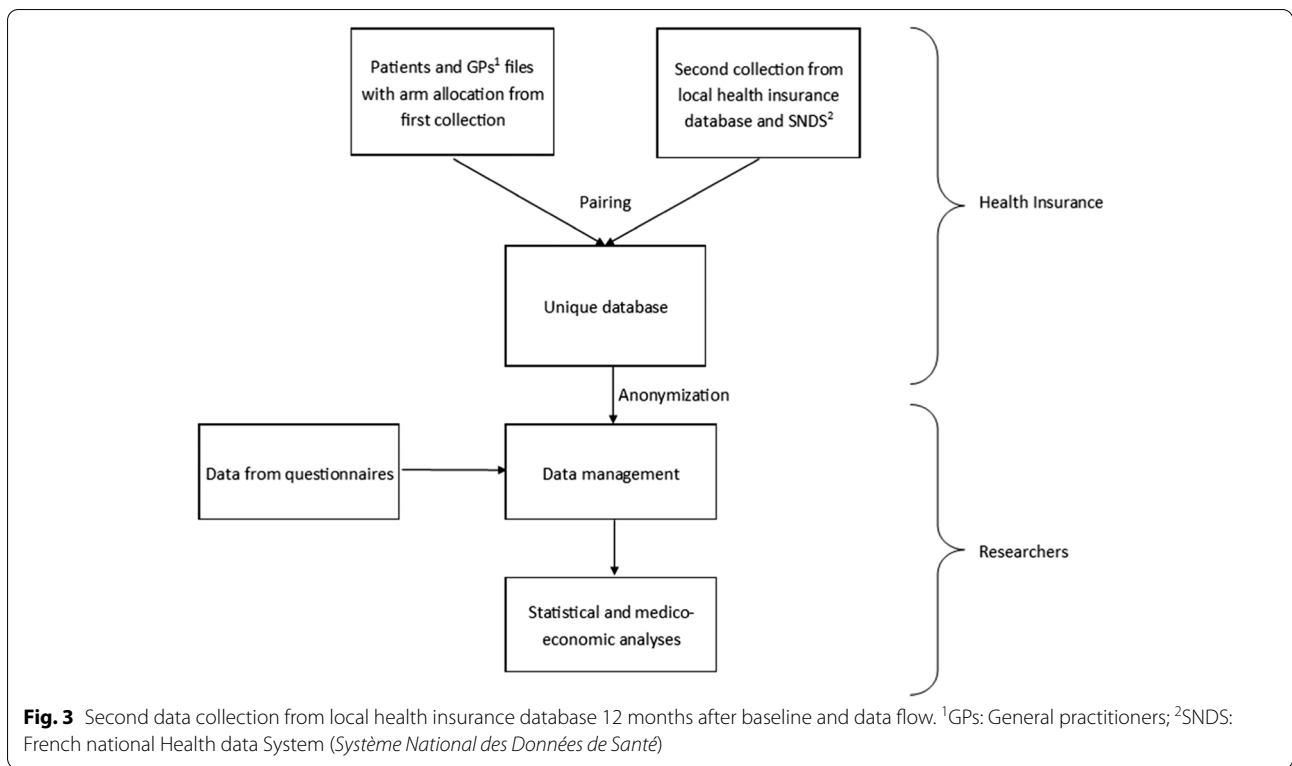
Patients and GPs$^1$ files with arm allocation from first collection

Second collection from local health insurance database and SNDS$^2$

Pairing

Health Insurance

Unique database

Anonymization

Data from questionnaires

Data management

Researchers

Statistical and medico-economic analyses

**Fig. 3** Second data collection from local health insurance database 12 months after baseline and data flow. $^1$GPs: General practitioners; $^2$SNDS: French national Health data System (*Système National des Données de Santé*)